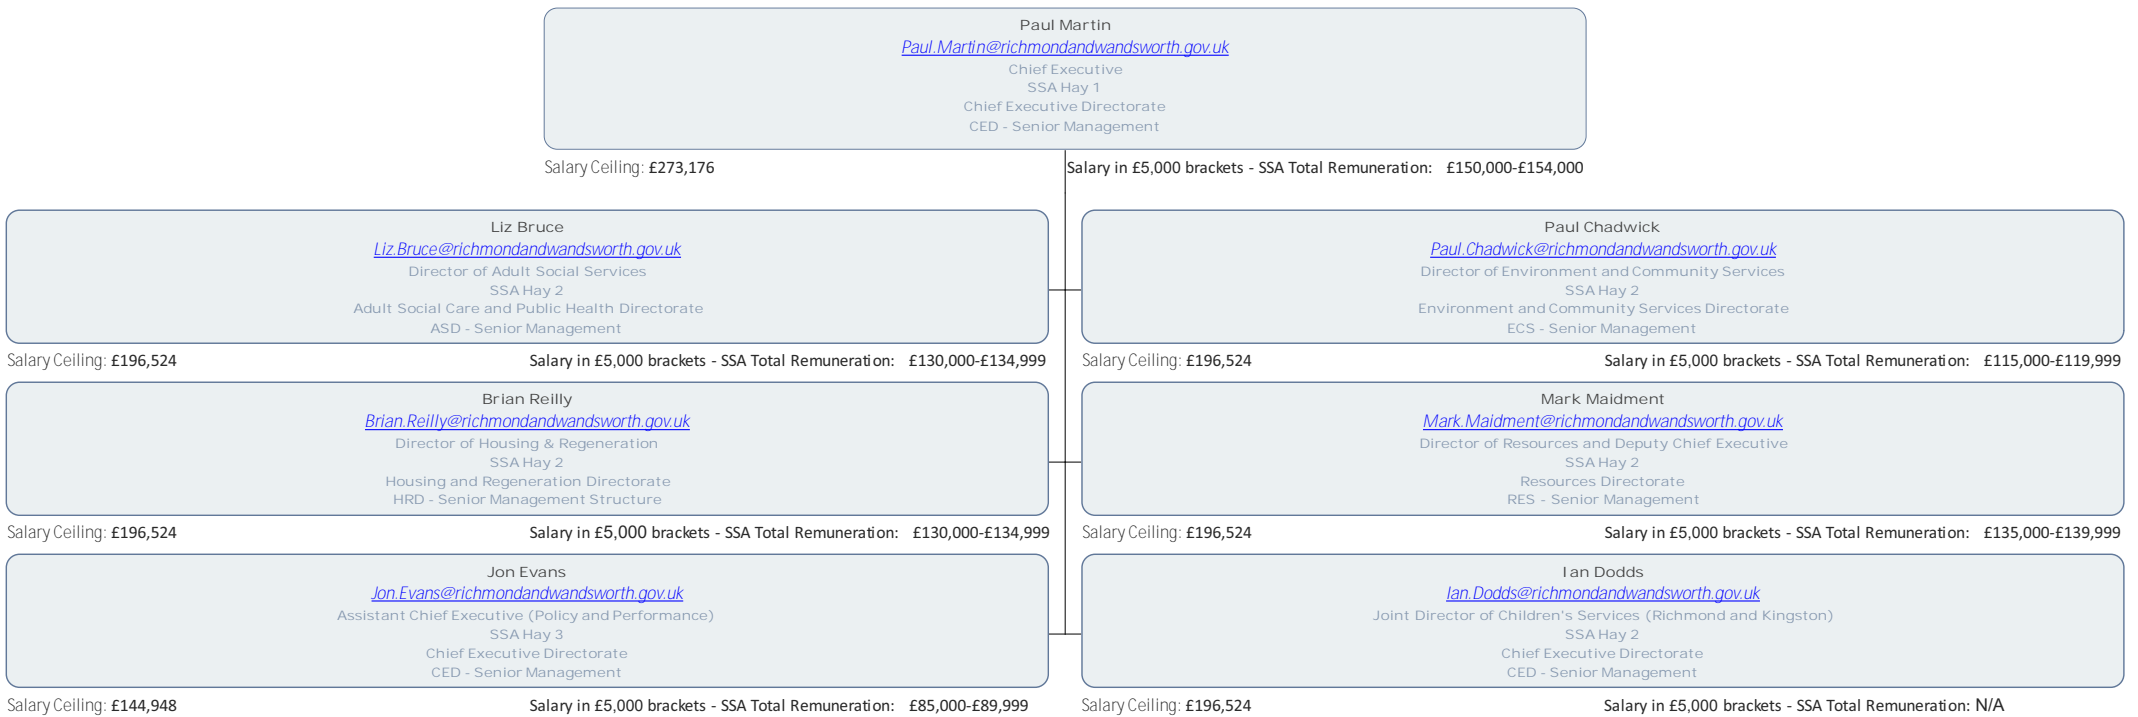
Paul Martin
Paul.Martin@richmondandwandsworth.gov.uk
Chief Executive
SSA Hay 1
Chief Executive Directorate
CED - Senior Management

Salary Ceiling: £273,176
Salary in £5,000 brackets - SSA Total Remuneration: £150,000-£154,000

Liz Bruce
Liz.Bruce@richmondandwandsworth.gov.uk
Director of Adult Social Services
SSA Hay 2
Adult Social Care and Public Health Directorate
ASD - Senior Management

Salary Ceiling: £196,524
Salary in £5,000 brackets - SSA Total Remuneration: £130,000-£134,999

Brian Reilly
Brian.Reilly@richmondandwandsworth.gov.uk
Director of Housing & Regeneration
SSA Hay 2
Housing and Regeneration Directorate
HRD - Senior Management Structure

Salary Ceiling: £196,524
Salary in £5,000 brackets - SSA Total Remuneration: £130,000-£134,999

Jon Evans
Jon.Evans@richmondandwandsworth.gov.uk
Assistant Chief Executive (Policy and Performance)
SSA Hay 3
Chief Executive Directorate
CED - Senior Management

Salary Ceiling: £144,948
Salary in £5,000 brackets - SSA Total Remuneration: £85,000-£89,999

Paul Chadwick
Paul.Chadwick@richmondandwandsworth.gov.uk
Director of Environment and Community Services
SSA Hay 2
Environment and Community Services Directorate
ECS - Senior Management

Salary Ceiling: £196,524
Salary in £5,000 brackets - SSA Total Remuneration: £115,000-£119,999

Mark Maidment
Mark.Maidment@richmondandwandsworth.gov.uk
Director of Resources and Deputy Chief Executive
SSA Hay 2
Resources Directorate
RES - Senior Management

Salary Ceiling: £196,524
Salary in £5,000 brackets - SSA Total Remuneration: £135,000-£139,999

Ian Dodds
Ian.Dodds@richmondandwandsworth.gov.uk
Joint Director of Children's Services (Richmond and Kingston)
SSA Hay 2
Chief Executive Directorate
CED - Senior Management

Salary Ceiling: £196,524
Salary in £5,000 brackets - SSA Total Remuneration: N/A